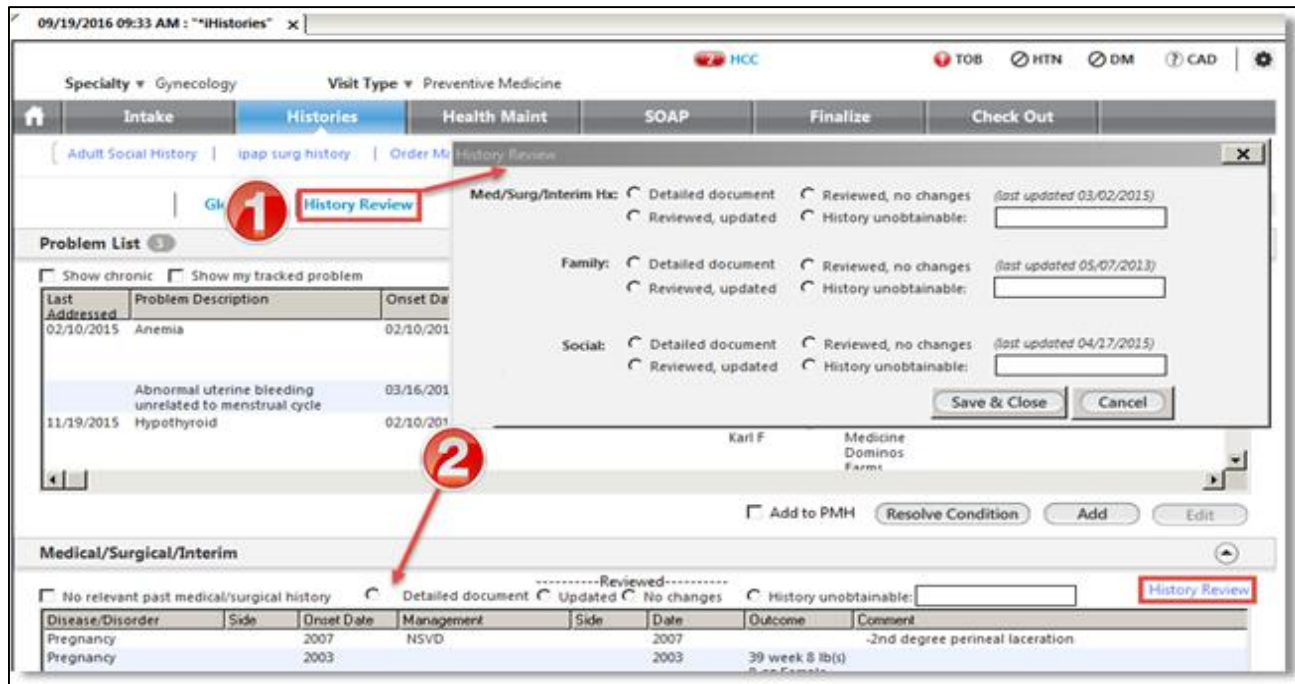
09/19/2016 09:33 AM : "*iHistories" x

HCC

TOB HTN DM CAD

Specialty Gynecology Visit Type Preventive Medicine

Intake | Histories | Health Maint | SOAP | Finalize | Check Out

Adult Social History | ipap surg history | Order M

Gl 1 History Review

Problem List 3

Show chronic Show my tracked problem

| Last Addressed | Problem Description | Onset Da |
|---|---|---|
| 02/10/2015 | Anemia | 02/10/201 |
| | Abnormal uterine bleeding unrelated to menstrual cycle | 03/16/201 |
| 11/19/2015 | Hypothyroid | 02/10/201 |

Karl F Medicine Dominos Farms

History Review x

Med/Surg/Interim Hx: Detailed document Reviewed, no changes (last updated 03/02/2015)
Reviewed, updated History unobtainable:

Family: Detailed document Reviewed, no changes (last updated 05/07/2013)
Reviewed, updated History unobtainable:

Social: Detailed document Reviewed, no changes (last updated 04/17/2015)
Reviewed, updated History unobtainable:

Save & Close Cancel

2

Add to PMH Resolve Condition Add Edit

Medical/Surgical/Interim

No relevant past medical/surgical history Detailed document ----------Reviewed---------- Updated No changes History unobtainable: History Review

| Disease/Disorder | Side | Onset Date | Management | Side | Date | Outcome | Comment |
|---|---|---|---|---|---|---|---|
| Pregnancy | | 2007 | NSVD | | 2007 | | -2nd degree perineal laceration |
| Pregnancy | | 2003 | | | 2003 | 39 week 8 lb(s) | |